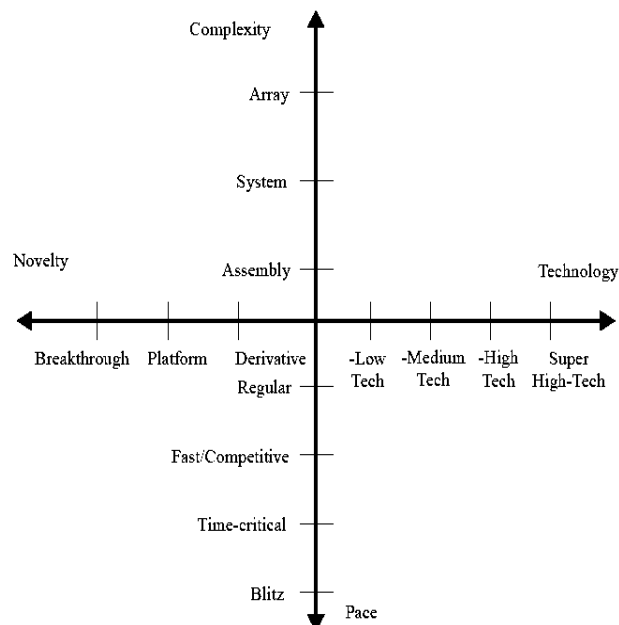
Complexity

Array

System

Novelty

Assembly

Technology

Breakthrough

Platform

Derivative

-Low Tech

-Medium Tech

-High Tech

Super High-Tech

Regular

Fast/Competitive

Time-critical

Blitz

Pace